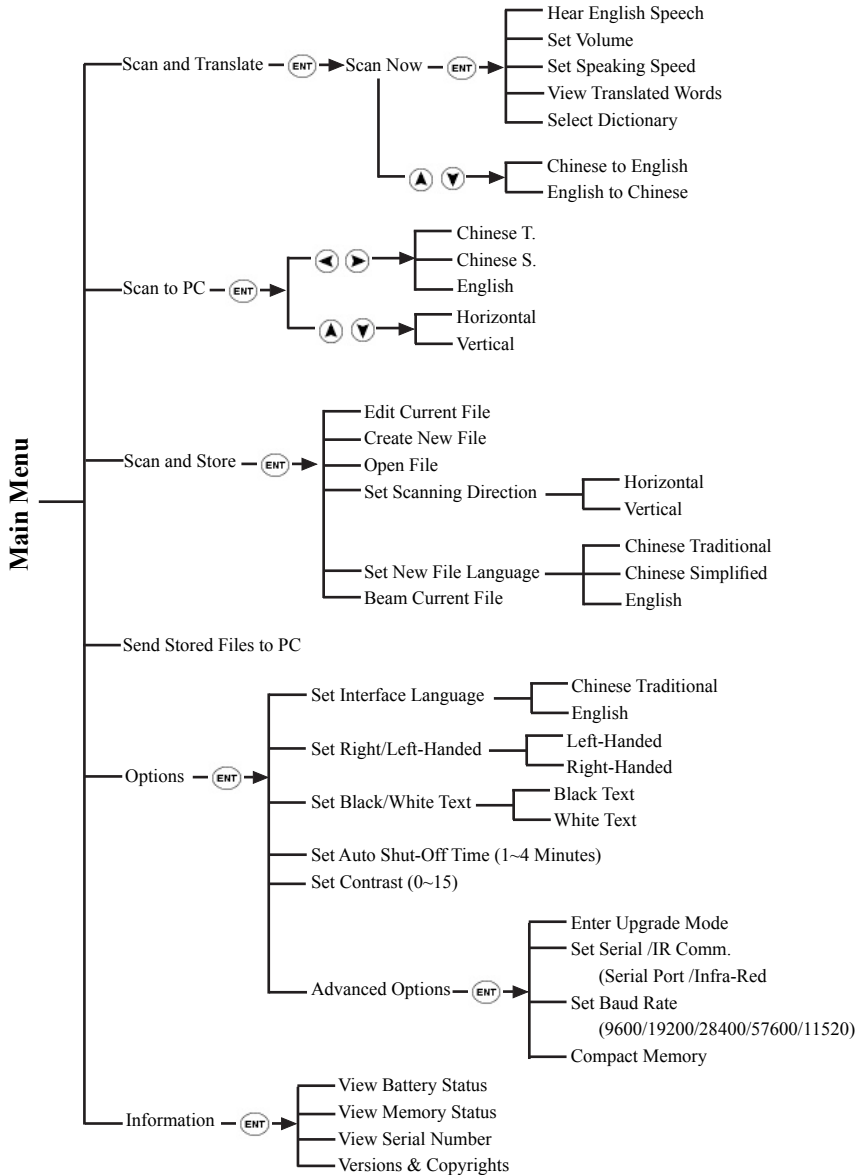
Main Menu

Scan and Translate ENT Scan Now ENT
Hear English Speech
Set Volume
Set Speaking Speed
View Translated Words
Select Dictionary

Chinese to English
English to Chinese

Scan to PC ENT
Chinese T.
Chinese S.
English

Horizontal
Vertical

Scan and Store ENT
Edit Current File
Create New File
Open File
Set Scanning Direction
Horizontal
Vertical
Set New File Language
Chinese Traditional
Chinese Simplified
English
Beam Current File

Send Stored Files to PC

Options ENT
Set Interface Language
Chinese Traditional
English
Set Right/Left-Handed
Left-Handed
Right-Handed
Set Black/White Text
Black Text
White Text
Set Auto Shut-Off Time (1~4 Minutes)
Set Contrast (0~15)
Advanced Options ENT
Enter Upgrade Mode
Set Serial /IR Comm.
(Serial Port /Infra-Red
Set Baud Rate
(9600/19200/28400/57600/11520)
Compact Memory

Information ENT
View Battery Status
View Memory Status
View Serial Number
Versions & Copyrights